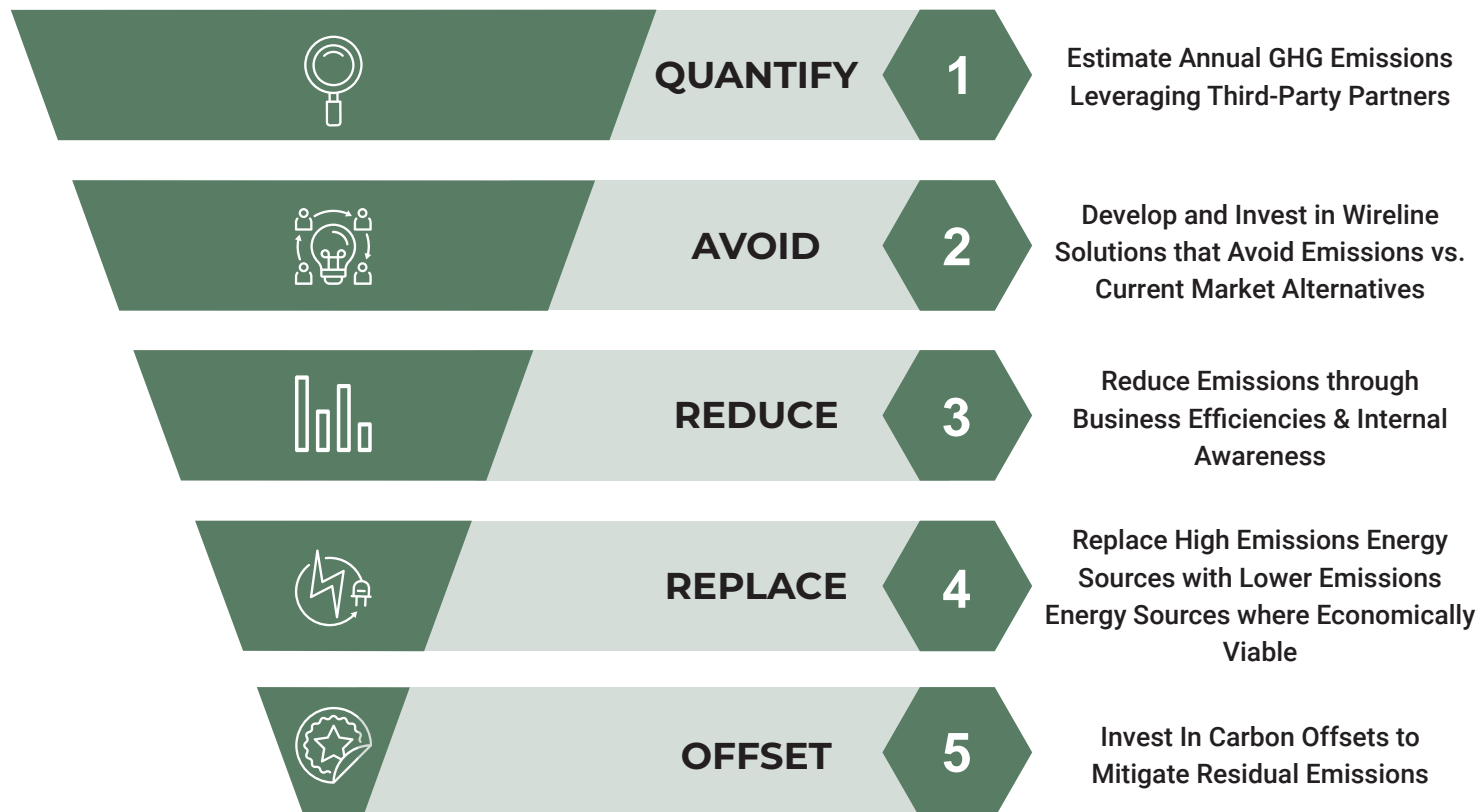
QUANTIFY
1
Estimate Annual GHG Emissions Leveraging Third-Party Partners

AVOID
2
Develop and Invest in Wireline Solutions that Avoid Emissions vs. Current Market Alternatives

REDUCE
3
Reduce Emissions through Business Efficiencies & Internal Awareness

REPLACE
4
Replace High Emissions Energy Sources with Lower Emissions Energy Sources where Economically Viable

OFFSET
5
Invest In Carbon Offsets to Mitigate Residual Emissions